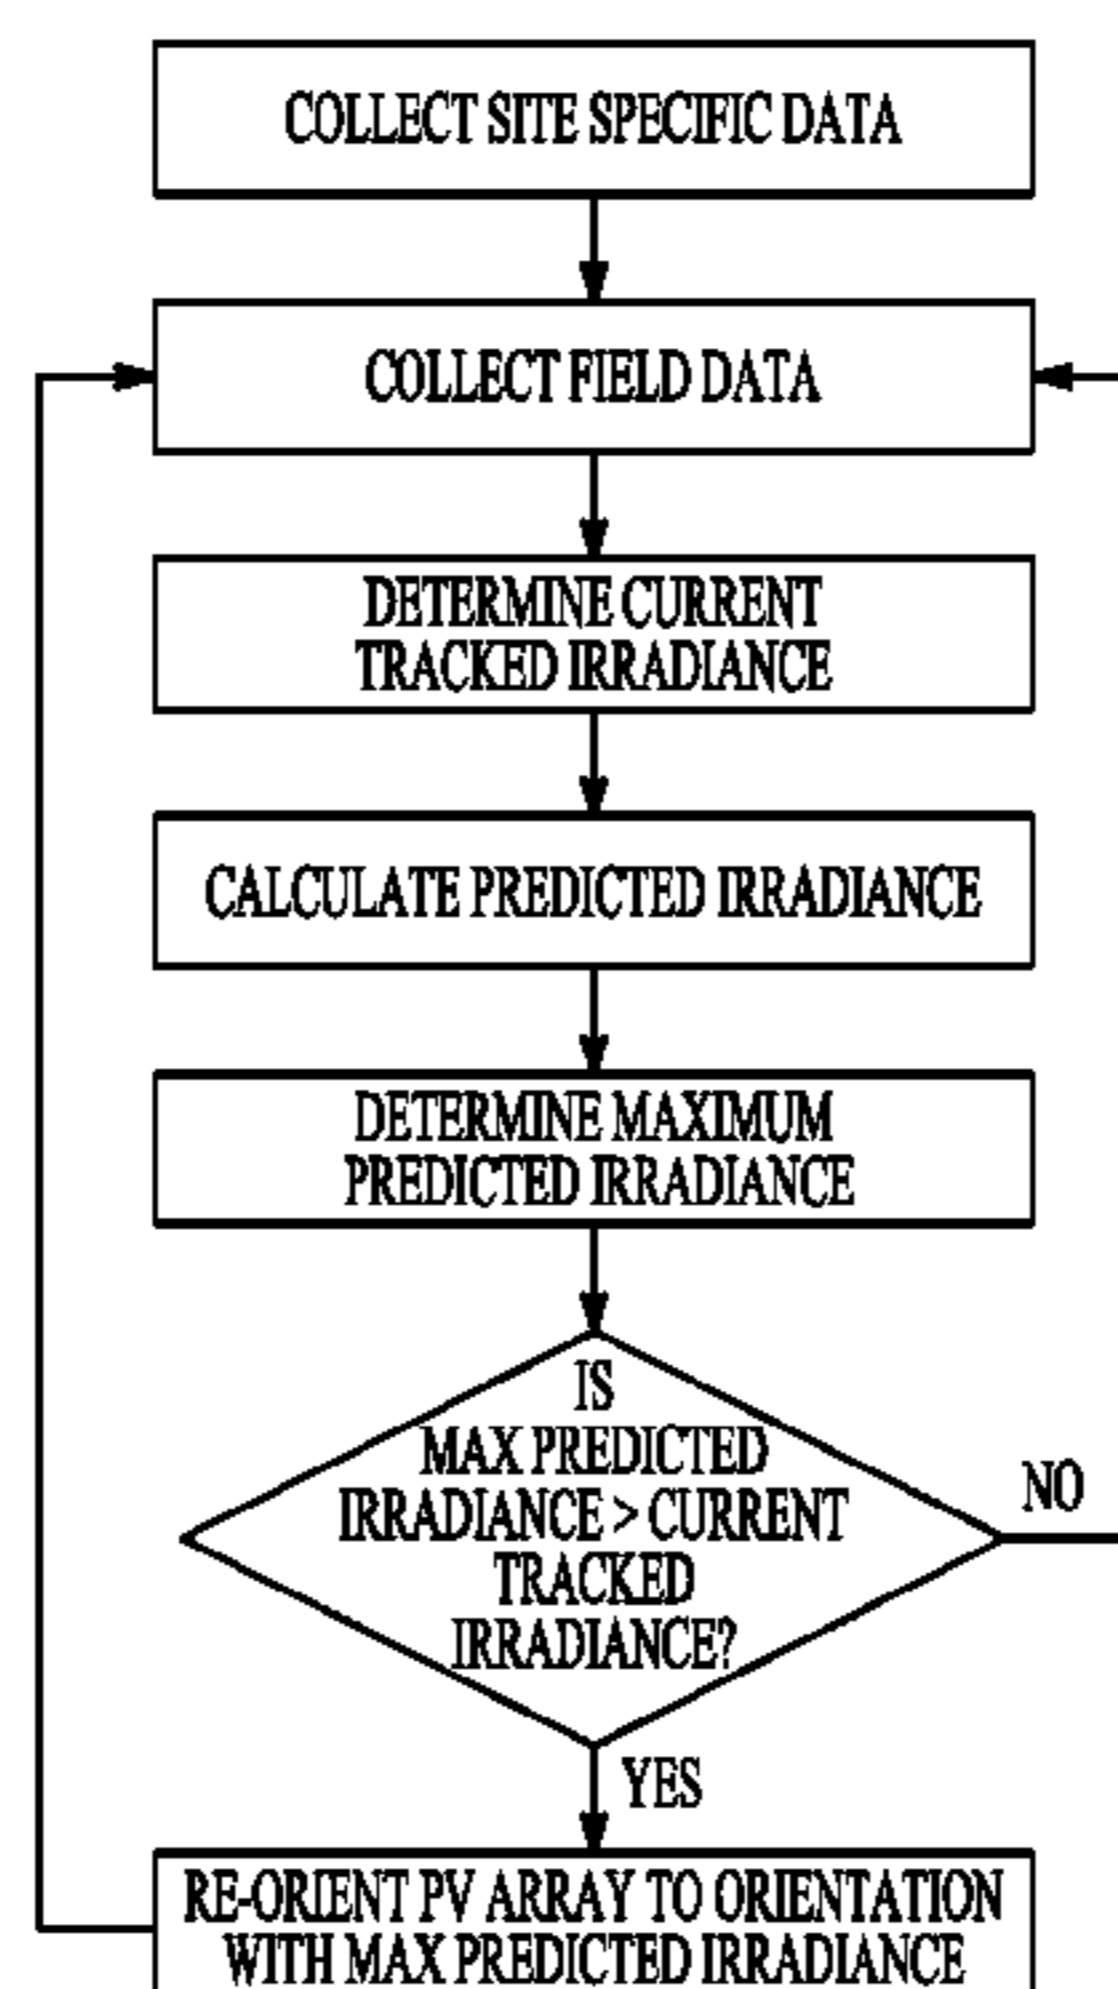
COLLECT SITE SPECIFIC DATA

COLLECT FIELD DATA

DETERMINE CURRENT TRACKED IRRADIANCE

CALCULATE PREDICTED IRRADIANCE

DETERMINE MAXIMUM PREDICTED IRRADIANCE

IS MAX PREDICTED IRRADIANCE > CURRENT TRACKED IRRADIANCE?

NO

YES

RE-ORIENT PV ARRAY TO ORIENTATION WITH MAX PREDICTED IRRADIANCE